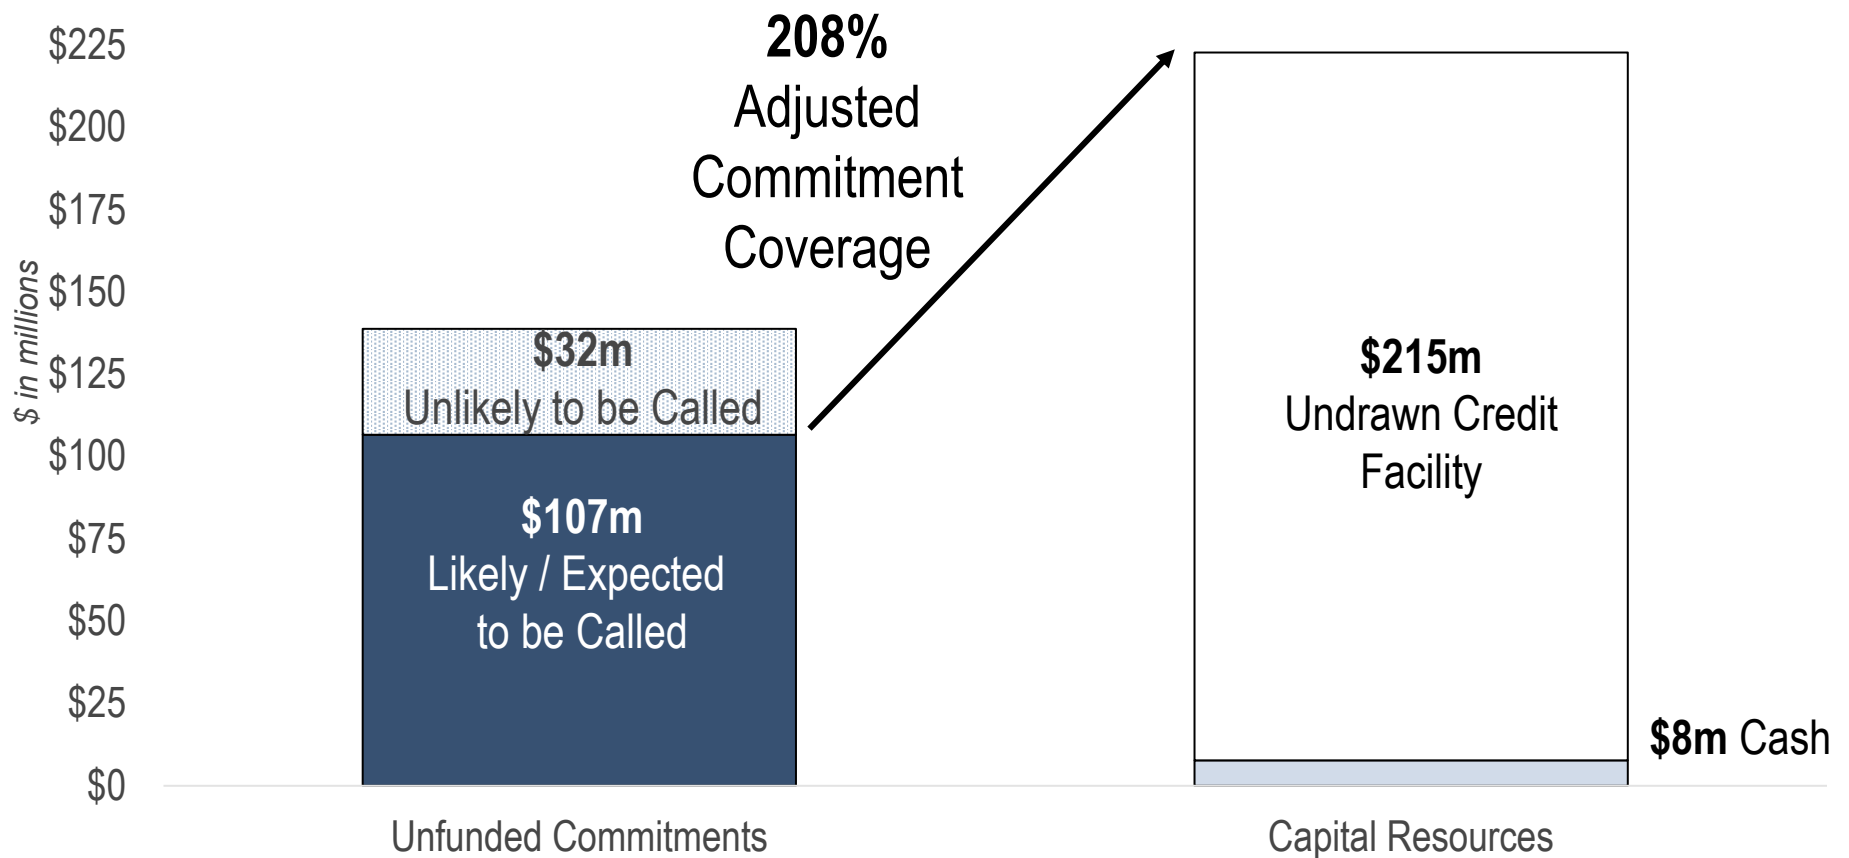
$225
$200
$175
$150
$125
$100
$75
$50
$25
$0

$ in millions

208%
Adjusted
Commitment
Coverage

$32m
Unlikely to be Called

$107m
Likely / Expected
to be Called

$215m
Undrawn Credit
Facility

$8m Cash

Unfunded Commitments

Capital Resources